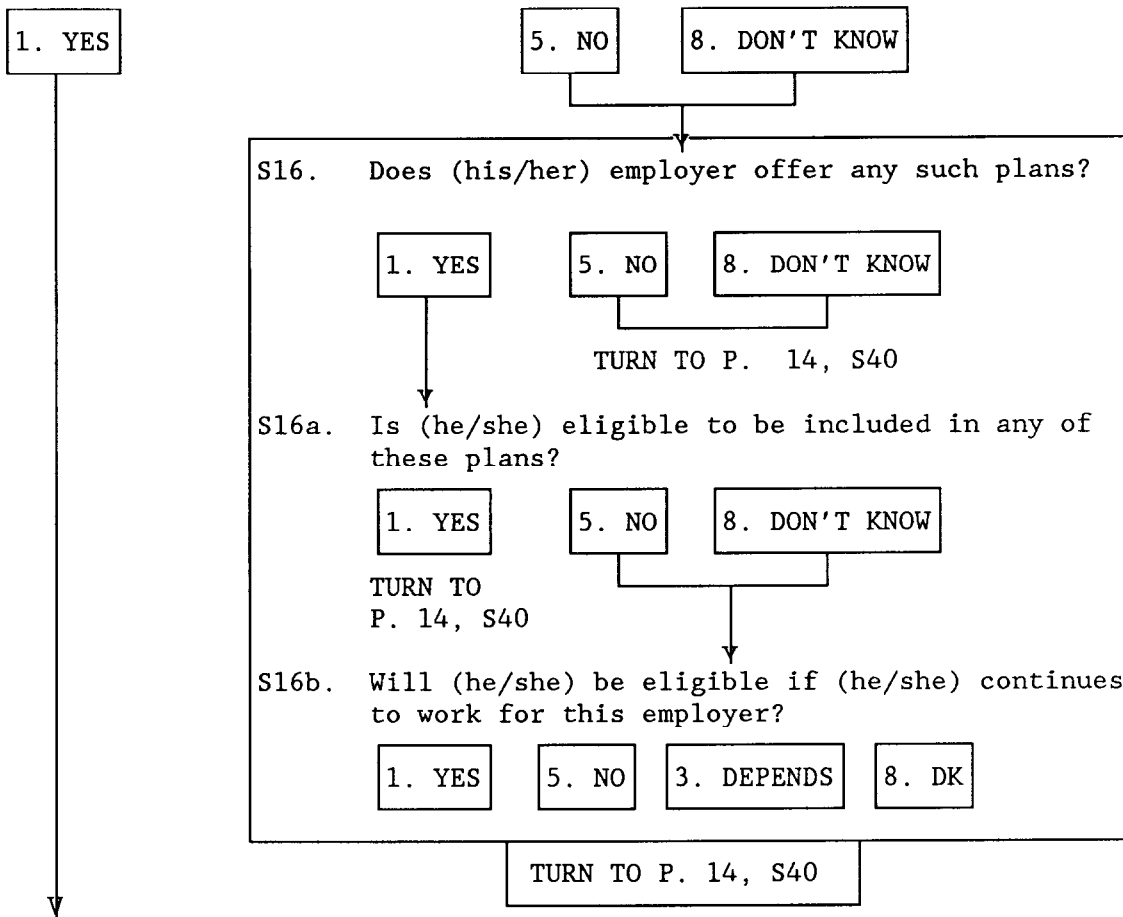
1. YES

5. NO

8. DON'T KNOW

S16. Does (his/her) employer offer any such plans?

1. YES

5. NO

8. DON'T KNOW

TURN TO P. 14, S40

S16a. Is (he/she) eligible to be included in any of these plans?

1. YES

TURN TO P. 14, S40

5. NO

8. DON'T KNOW

S16b. Will (he/she) be eligible if (he/she) continues to work for this employer?

1. YES

5. NO

3. DEPENDS

8. DK

TURN TO P. 14, S40